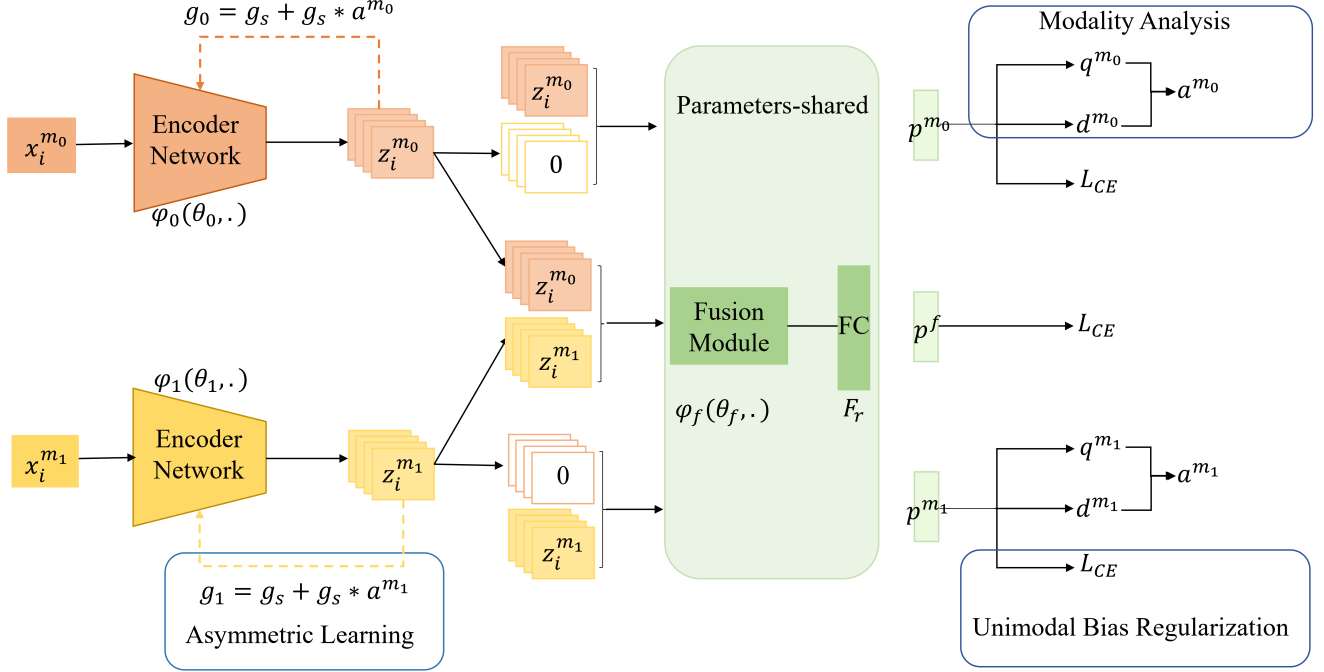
$g_0 = g_s + g_s * a^{m_0}$

$x_i^{m_0}$

Encoder Network

$\varphi_0(\theta_0, .)$

$z_i^{m_0}$

$z_i^{m_0}$

0

Parameters-shared

$z_i^{m_0}$

$z_i^{m_1}$

Fusion Module

FC

$\varphi_f(\theta_f, .)$

$F_r$

$\varphi_1(\theta_1, .)$

$x_i^{m_1}$

Encoder Network

$z_i^{m_1}$

0

$z_i^{m_1}$

$g_1 = g_s + g_s * a^{m_1}$

Asymmetric Learning

Modality Analysis

$q^{m_0}$

$a^{m_0}$

$p^{m_0}$

$d^{m_0}$

$L_{CE}$

$p^f$

$L_{CE}$

$q^{m_1}$

$a^{m_1}$

$p^{m_1}$

$d^{m_1}$

$L_{CE}$

Unimodal Bias Regularization